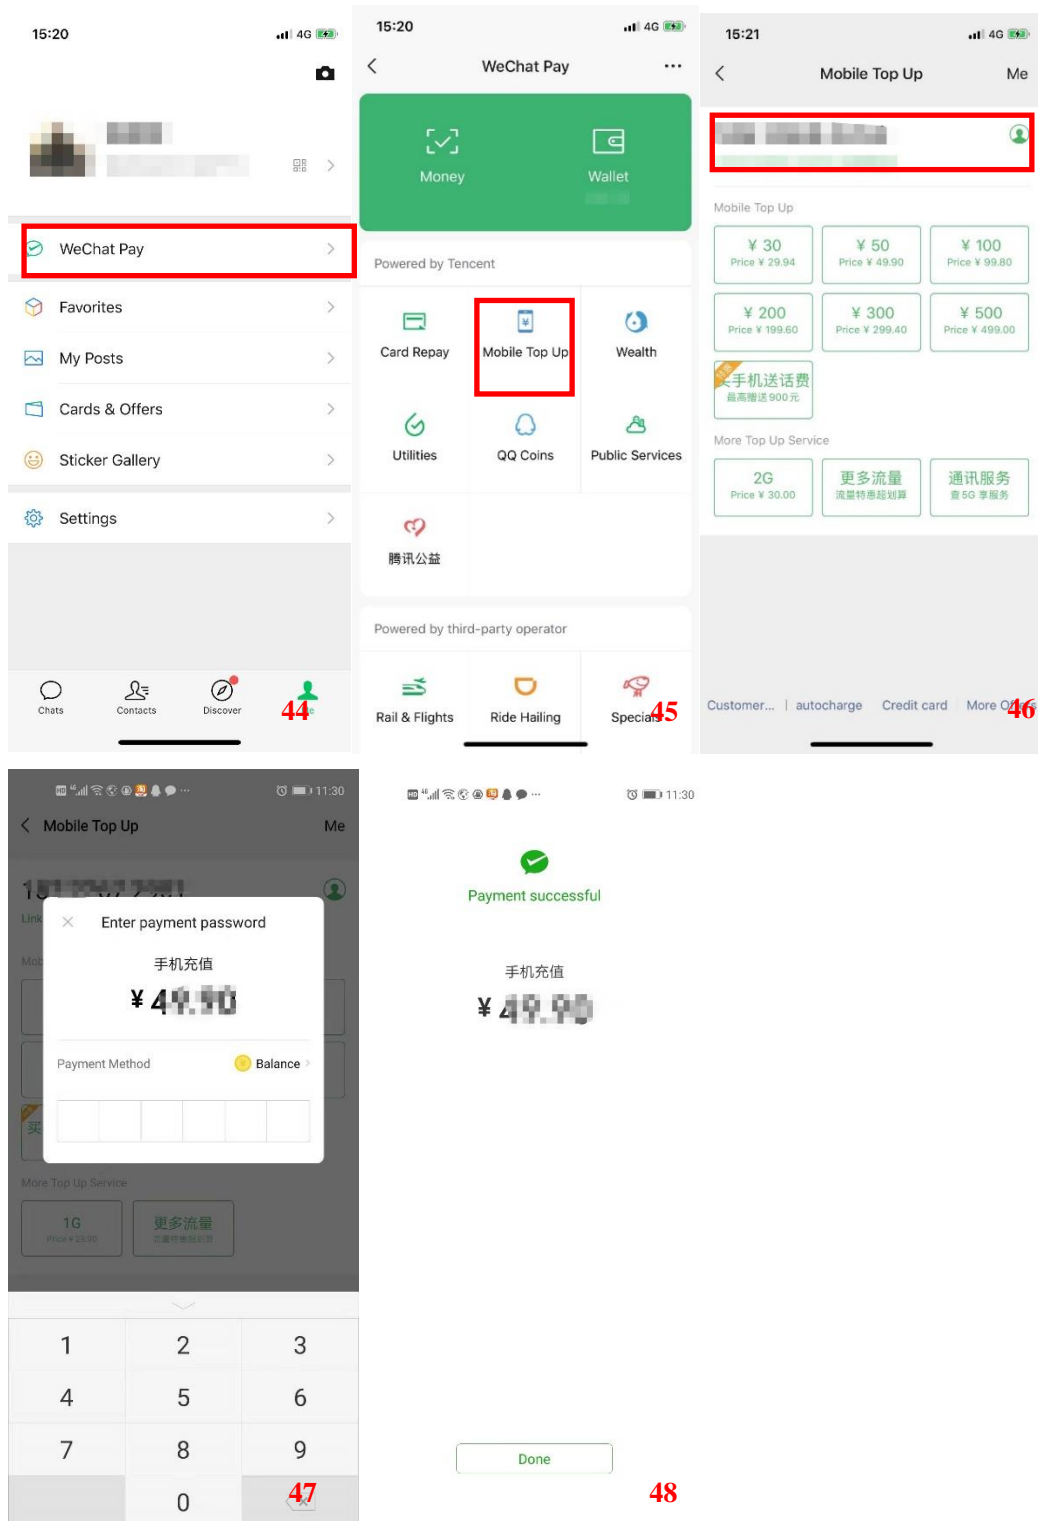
15:20 4G

WeChat Pay

Favorites

My Posts

Cards & Offers

Sticker Gallery

Settings

Chats Contacts Discover

44

15:20 4G

WeChat Pay

Money Wallet

Powered by Tencent

Card Repay Mobile Top Up Wealth

Utilities QQ Coins Public Services

腾讯公益

Powered by third-party operator

Rail & Flights Ride Hailing Special

45

15:21 4G

Mobile Top Up Me

Mobile Top Up

| ¥ 30 Price ¥ 29.94 | ¥ 50 Price ¥ 49.90 | ¥ 100 Price ¥ 99.80 |
|---|---|---|
| ¥ 200 Price ¥ 199.60 | ¥ 300 Price ¥ 299.40 | ¥ 500 Price ¥ 499.00 |

手机送话费 最高赠送900元

More Top Up Service

| 2G Price ¥ 30.00 | 更多流量 流量特惠超划算 | 通讯服务 查5G享服务 |
|---|---|---|

Customer... | autocharge Credit card More O

46

11:30

Mobile Top Up Me

Enter payment password

手机充值

¥ 4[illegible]

Payment Method Balance

More Top Up Service

1G 更多流量

1 2 3
4 5 6
7 8 9
0

47

11:30

Payment successful

手机充值

¥ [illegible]

Done

48